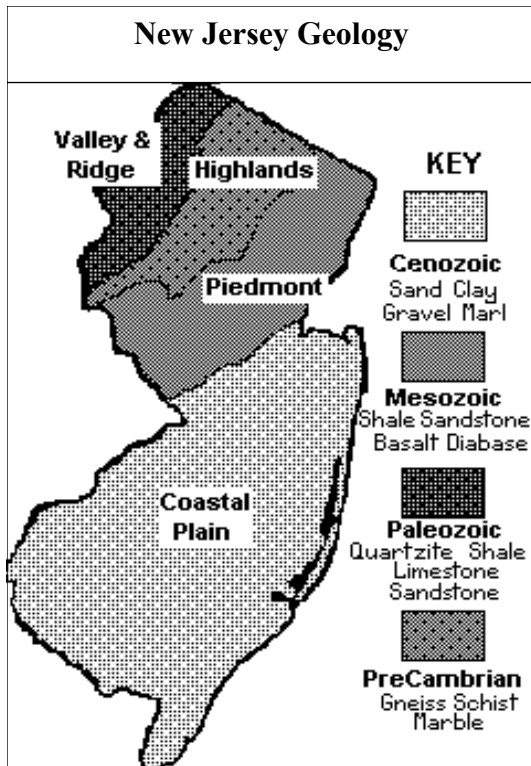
New Jersey Geology

Valley & Ridge

Highlands

Piedmont

Coastal Plain

KEY

Cenozoic
Sand Clay
Gravel Marl

Mesozoic
Shale Sandstone
Basalt Diabase

Paleozoic
Quartzite Shale
Limestone
Sandstone

PreCambrian
Gneiss Schist
Marble